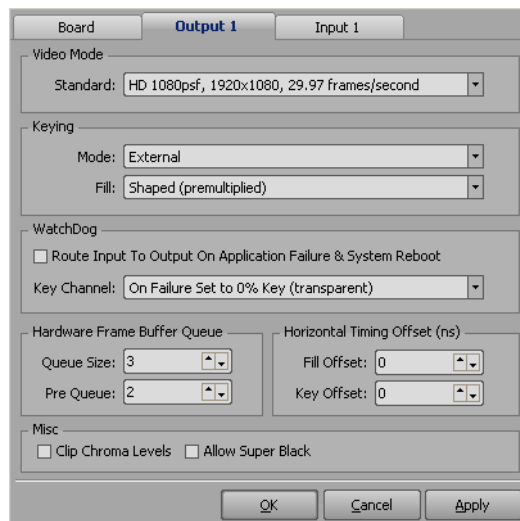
Board | Output 1 | Input 1

Video Mode

Standard: HD 1080psf, 1920x1080, 29.97 frames/second

Keying

Mode: External

Fill: Shaped (premultiplied)

WatchDog

Route Input To Output On Application Failure & System Reboot

Key Channel: On Failure Set to 0% Key (transparent)

Hardware Frame Buffer Queue

Queue Size: 3

Pre Queue: 2

Horizontal Timing Offset (ns)

Fill Offset: 0

Key Offset: 0

Misc

Clip Chroma Levels

Allow Super Black

OK

Cancel

Apply